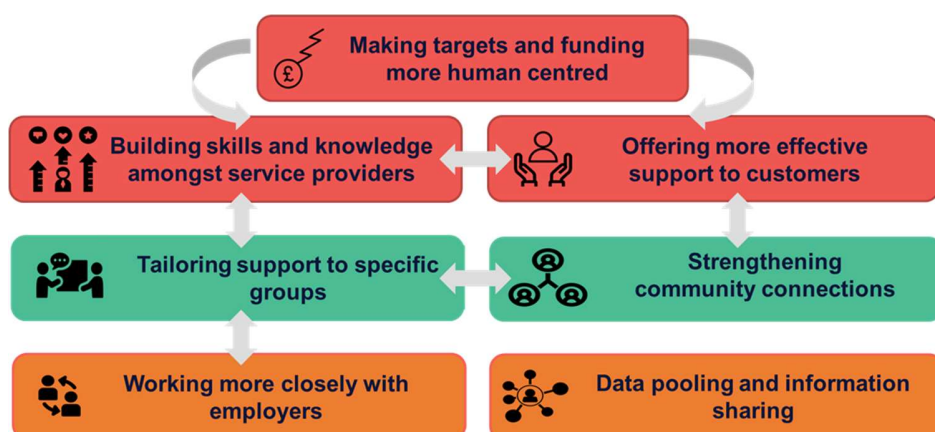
Making targets and funding more human centred

Building skills and knowledge amongst service providers

Offering more effective support to customers

Tailoring support to specific groups

Strengthening community connections

Working more closely with employers

Data pooling and information sharing